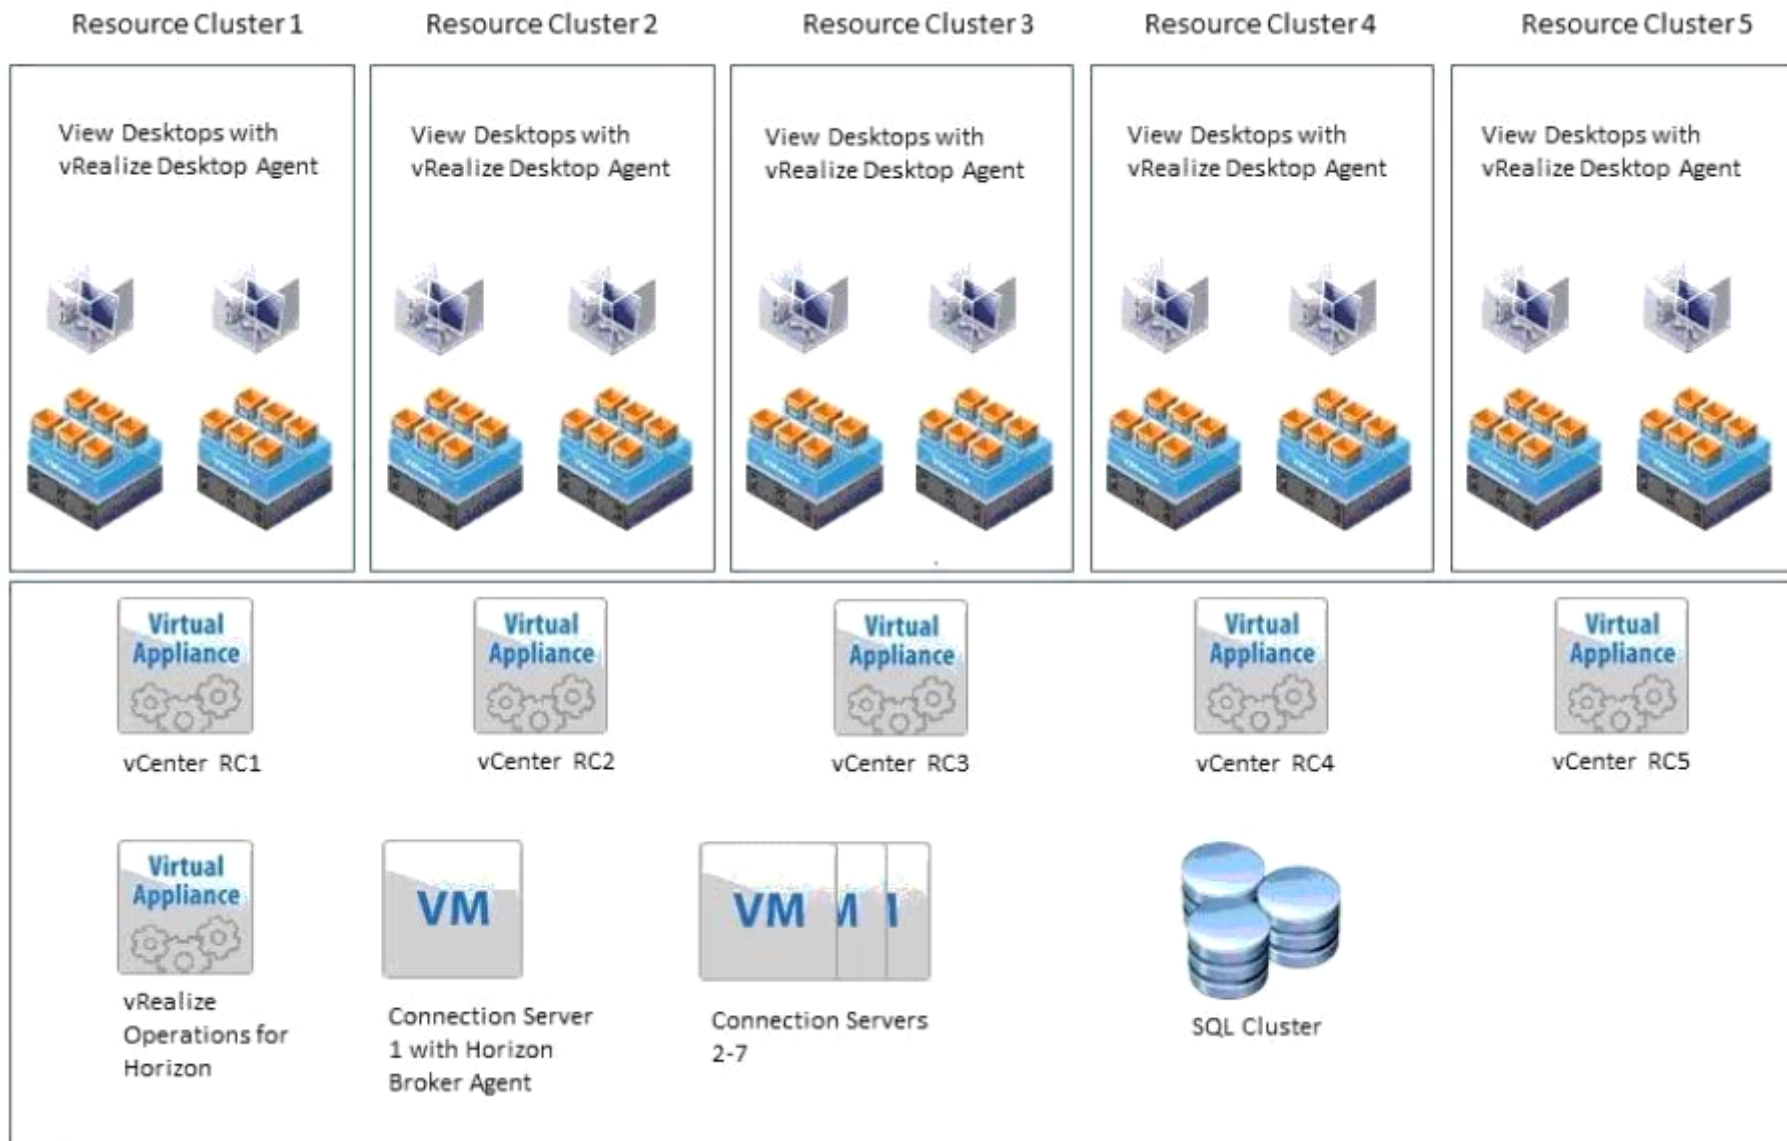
Resource Cluster 1

Resource Cluster 2

Resource Cluster 3

Resource Cluster 4

Resource Cluster 5

View Desktops with vRealize Desktop Agent

View Desktops with vRealize Desktop Agent

View Desktops with vRealize Desktop Agent

View Desktops with vRealize Desktop Agent

View Desktops with vRealize Desktop Agent

Virtual Appliance

vCenter RC1

Virtual Appliance

vCenter RC2

Virtual Appliance

vCenter RC3

Virtual Appliance

vCenter RC4

Virtual Appliance

vCenter RC5

Virtual Appliance

vRealize Operations for Horizon

VM

Connection Server 1 with Horizon Broker Agent

VM M I

Connection Servers 2-7

SQL Cluster